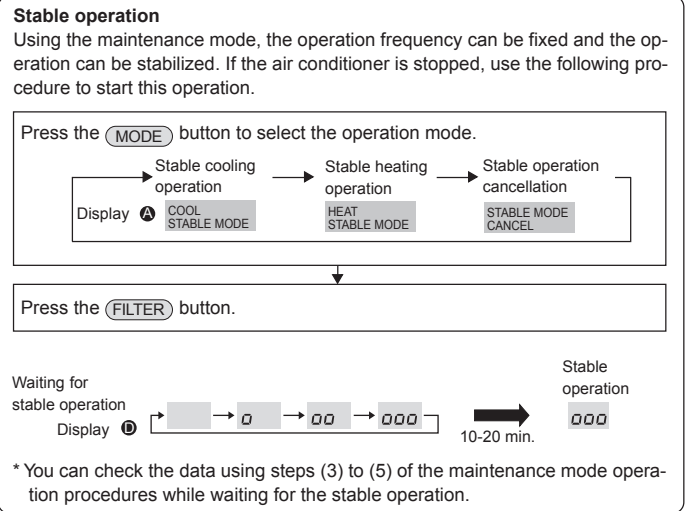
**Stable operation**

Using the maintenance mode, the operation frequency can be fixed and the operation can be stabilized. If the air conditioner is stopped, use the following procedure to start this operation.

Press the MODE button to select the operation mode.

Stable cooling operation → Stable heating operation → Stable operation cancellation

Display A COOL STABLE MODE HEAT STABLE MODE STABLE MODE CANCEL

Press the FILTER button.

Waiting for stable operation Display D → 0 → 00 → 000

10-20 min.

Stable operation 000

* You can check the data using steps (3) to (5) of the maintenance mode operation procedures while waiting for the stable operation.